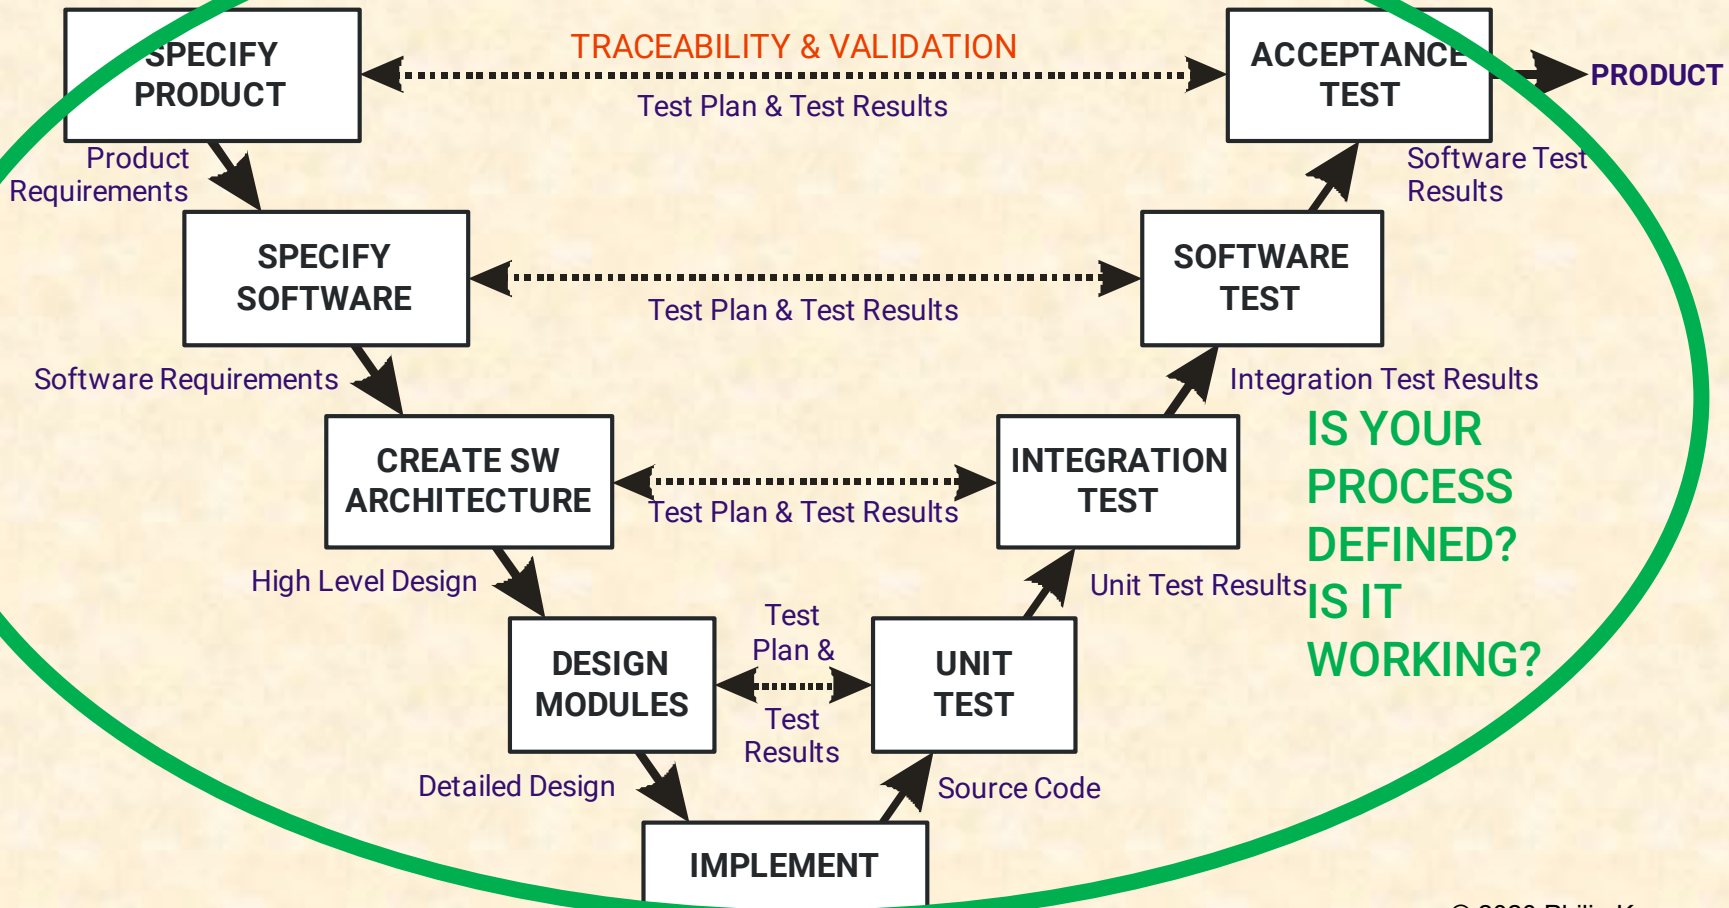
SPECIFY PRODUCT

TRACEABILITY & VALIDATION

Test Plan & Test Results

ACCEPTANCE TEST

PRODUCT

Product Requirements

Software Test Results

SPECIFY SOFTWARE

Test Plan & Test Results

SOFTWARE TEST

Software Requirements

Integration Test Results

CREATE SW ARCHITECTURE

Test Plan & Test Results

INTEGRATION TEST

IS YOUR PROCESS DEFINED? IS IT WORKING?

High Level Design

Unit Test Results

DESIGN MODULES

Test Plan & Test Results

UNIT TEST

Detailed Design

Source Code

IMPLEMENT

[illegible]